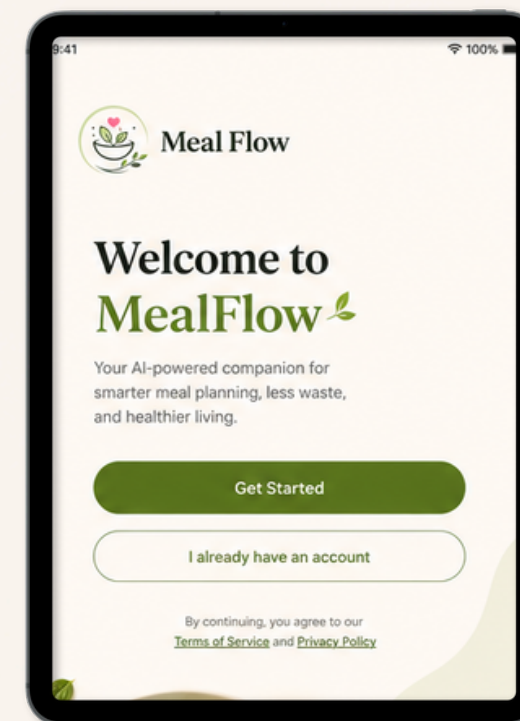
9:41

100%

Meal Flow

Welcome to MealFlow

Your AI-powered companion for smarter meal planning, less waste, and healthier living.

Get Started

I already have an account

By continuing, you agree to our Terms of Service and Privacy Policy